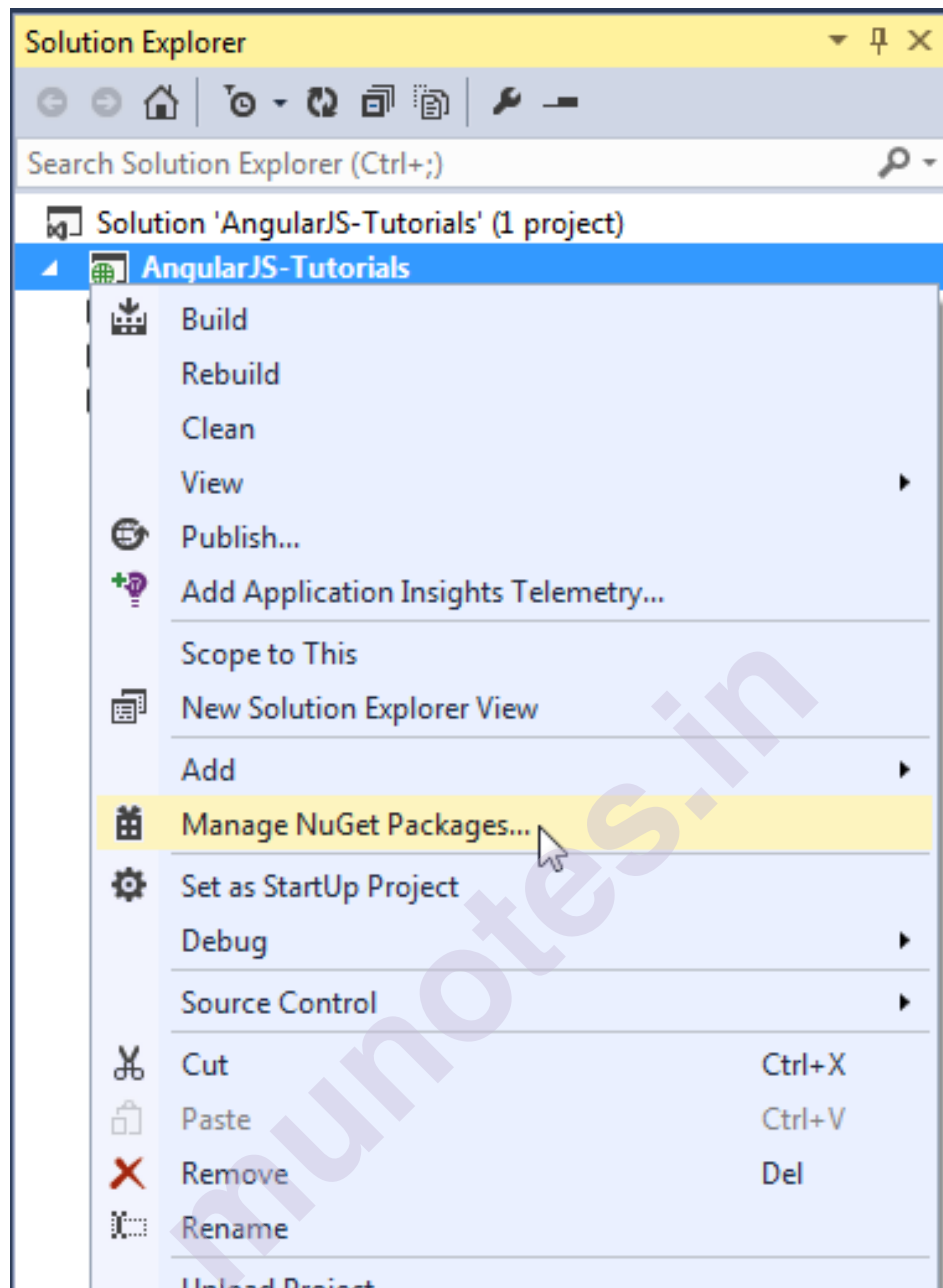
Solution Explorer

Search Solution Explorer (Ctrl+;)

Solution 'AngularJS-Tutorials' (1 project)

AngularJS-Tutorials

Build

Rebuild

Clean

View

Publish...

Add Application Insights Telemetry...

Scope to This

New Solution Explorer View

Add

Manage NuGet Packages...

Set as StartUp Project

Debug

Source Control

Cut Ctrl+X

Paste Ctrl+V

Remove Del

Rename

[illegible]

munotes.in